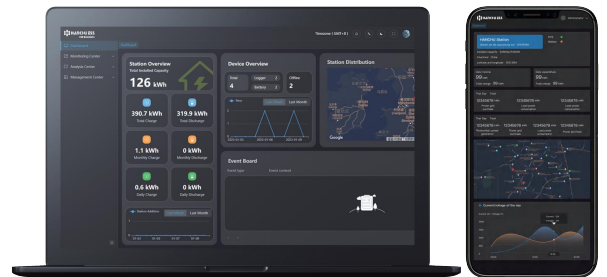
NANOHUBS

Dashboard

Monitoring Center

Analysis Center

Management Center

Dashboard

Timezone ( GMT+8 )

Station Overview

Total Installed Capacity

126 kWh

390.7 kWh

Total Charge

319.9 kWh

Total Discharge

1.1 kWh

Monthly Charge

0 kWh

Monthly Discharge

0.6 kWh

Daily Charge

0 kWh

Daily Discharge

Last Month

Device Overview

Total

4

Logger

2

Battery

2

Offline

2

Last Month

Station Distribution

Google

Event Board

Event type

Event content

NANOHUBS

NANOHU Station

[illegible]

Total Charge

Total Discharge

Google